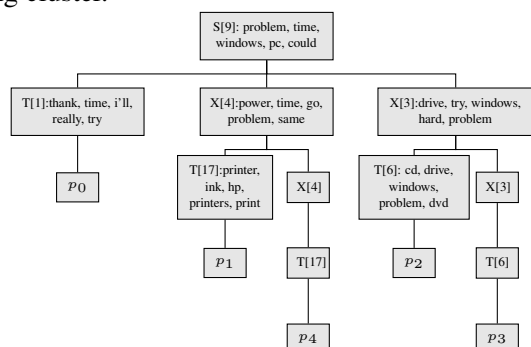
g cluster.

S[9]: problem, time, windows, pc, could

T[1]:thank, time, i'll, really, try

X[4]:power, time, go, problem, same

X[3]:drive, try, windows, hard, problem

$p_0$

T[17]:printer, ink, hp, printers, print

X[4]

T[6]: cd, drive, windows, problem, dvd

X[3]

$p_1$

T[17]

$p_2$

T[6]

$p_4$

$p_3$